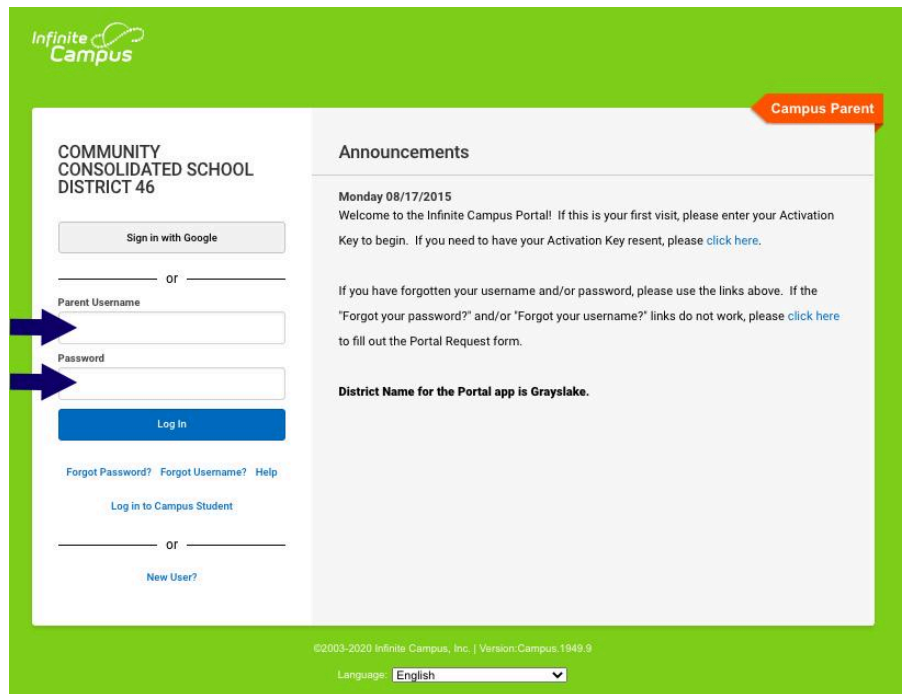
Infinite Campus

Campus Parent

COMMUNITY CONSOLIDATED SCHOOL DISTRICT 46

Sign in with Google

or

Parent Username

Password

Log In

Forgot Password? Forgot Username? Help

Log in to Campus Student

or

New User?

Announcements

Monday 08/17/2015
Welcome to the Infinite Campus Portal! If this is your first visit, please enter your Activation Key to begin. If you need to have your Activation Key resent, please click here.

If you have forgotten your username and/or password, please use the links above. If the "Forgot your password?" and/or "Forgot your username?" links do not work, please click here to fill out the Portal Request form.

District Name for the Portal app is Grayslake.

©2003-2020 Infinite Campus, Inc. | Version:Campus.1949.9

Language: English